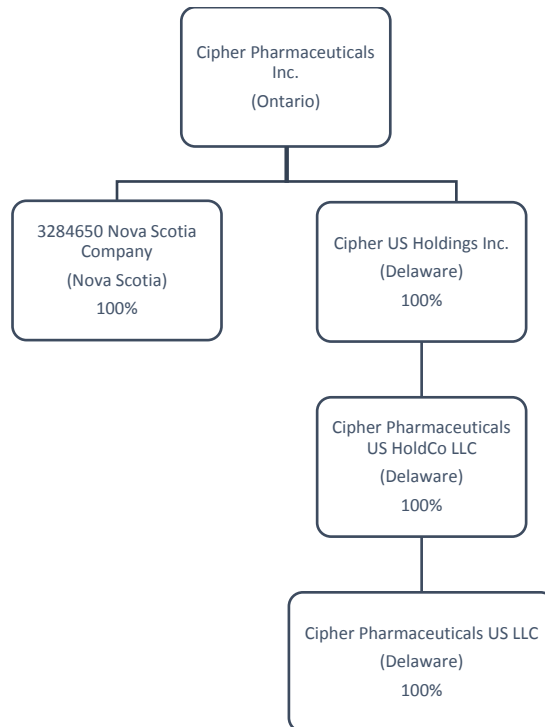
Cipher Pharmaceuticals Inc.
(Ontario)

3284650 Nova Scotia Company
(Nova Scotia)
100%

Cipher US Holdings Inc.
(Delaware)
100%

Cipher Pharmaceuticals US HoldCo LLC
(Delaware)
100%

Cipher Pharmaceuticals US LLC
(Delaware)
100%